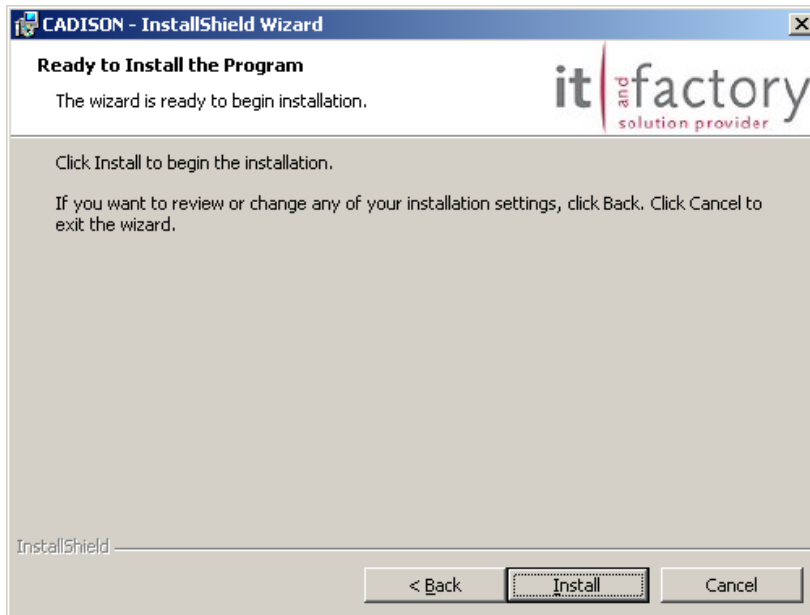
CADISON - InstallShield Wizard

Ready to Install the Program

The wizard is ready to begin installation.

it and factory
solution provider

Click Install to begin the installation.

If you want to review or change any of your installation settings, click Back. Click Cancel to exit the wizard.

InstallShield

< Back
Install
Cancel